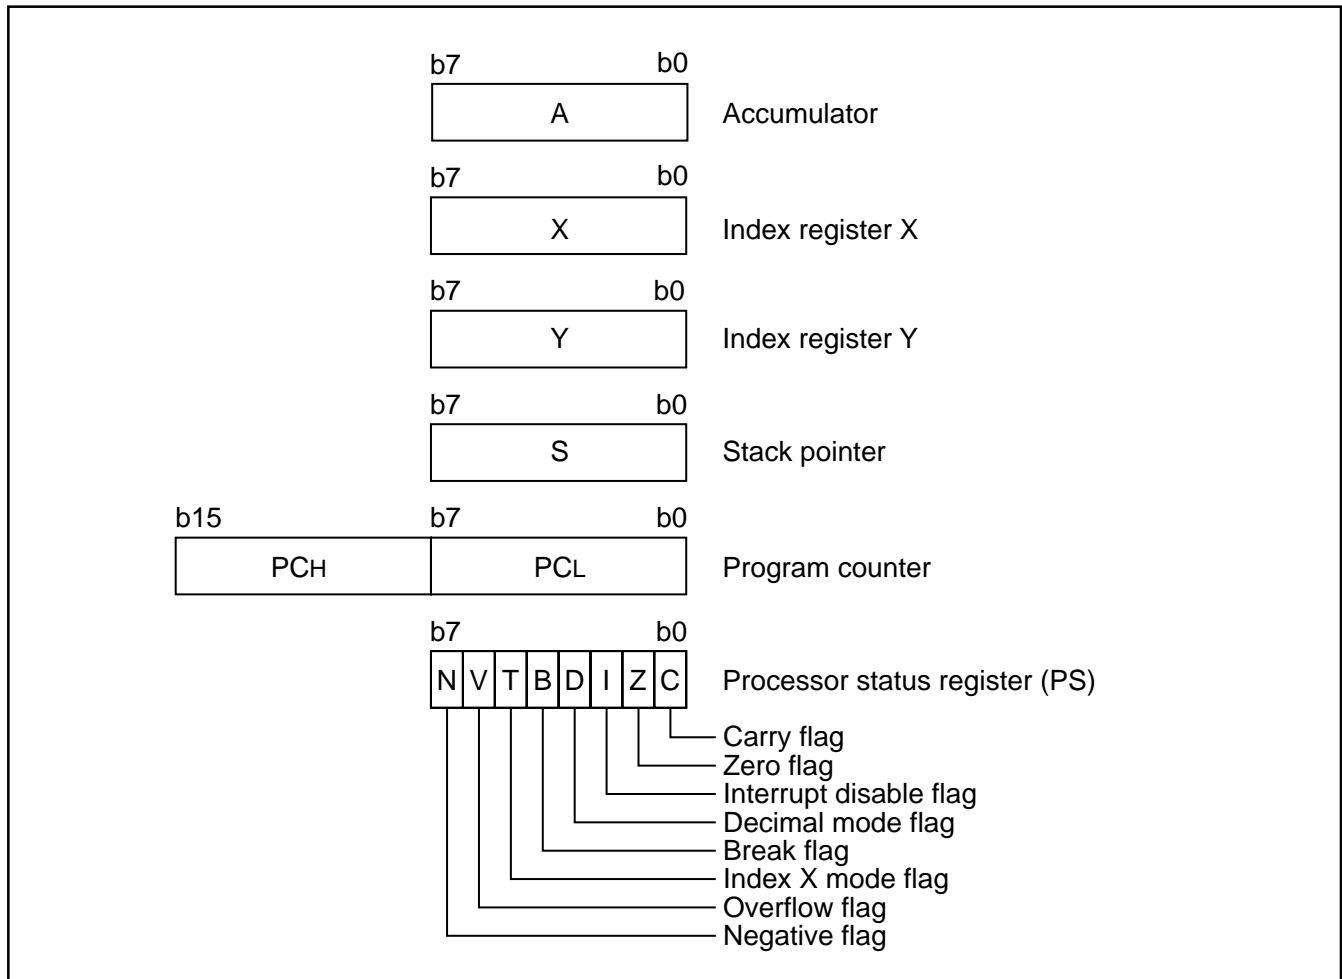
b7 b0
A
Accumulator

b7 b0
X
Index register X

b7 b0
Y
Index register Y

b7 b0
S
Stack pointer

b15 b7 b0
PCH
PCL
Program counter

b7 b0
N V T B D I Z C
Processor status register (PS)

Carry flag
Zero flag
Interrupt disable flag
Decimal mode flag
Break flag
Index X mode flag
Overflow flag
Negative flag